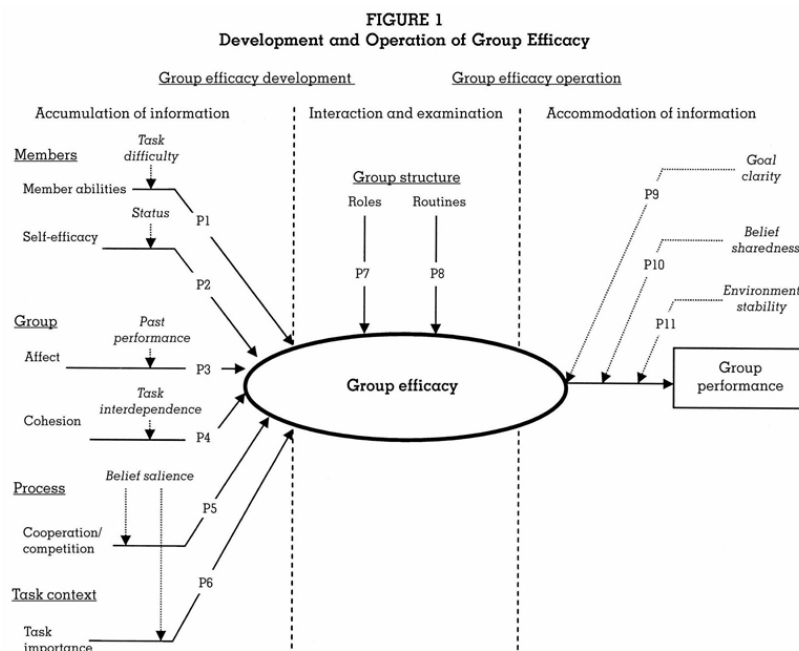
FIGURE 1
Development and Operation of Group Efficacy

Group efficacy development

Group efficacy operation

Accumulation of information

Interaction and examination

Accommodation of information

Members

Task difficulty

Member abilities

P1

Status

Self-efficacy

P2

Group

Past performance

Affect

P3

Task interdependence

Cohesion

P4

Process

Belief salience

Cooperation/ competition

P5

Task context

P6

Task importance

Group structure

Roles

Routines

P7

P8

Group efficacy

Goal clarity

P9

Belief sharedness

P10

Environment stability

P11

Group performance